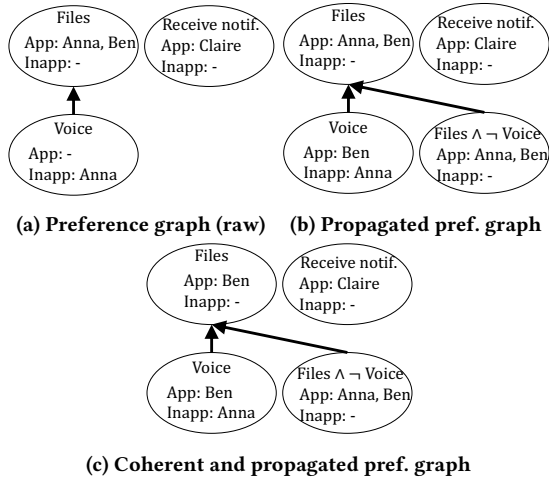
Files
App: Anna, Ben
Inapp: -

Receive notif.
App: Claire
Inapp: -

Voice
App: -
Inapp: Anna

(a) Preference graph (raw)

Files
App: Anna, Ben
Inapp: -

Receive notif.
App: Claire
Inapp: -

Voice
App: Ben
Inapp: Anna

Files $\wedge \neg$ Voice
App: Anna, Ben
Inapp: -

(b) Propagated pref. graph

Files
App: Ben
Inapp: -

Receive notif.
App: Claire
Inapp: -

Voice
App: Ben
Inapp: Anna

Files $\wedge \neg$ Voice
App: Anna, Ben
Inapp: -

(c) Coherent and propagated pref. graph